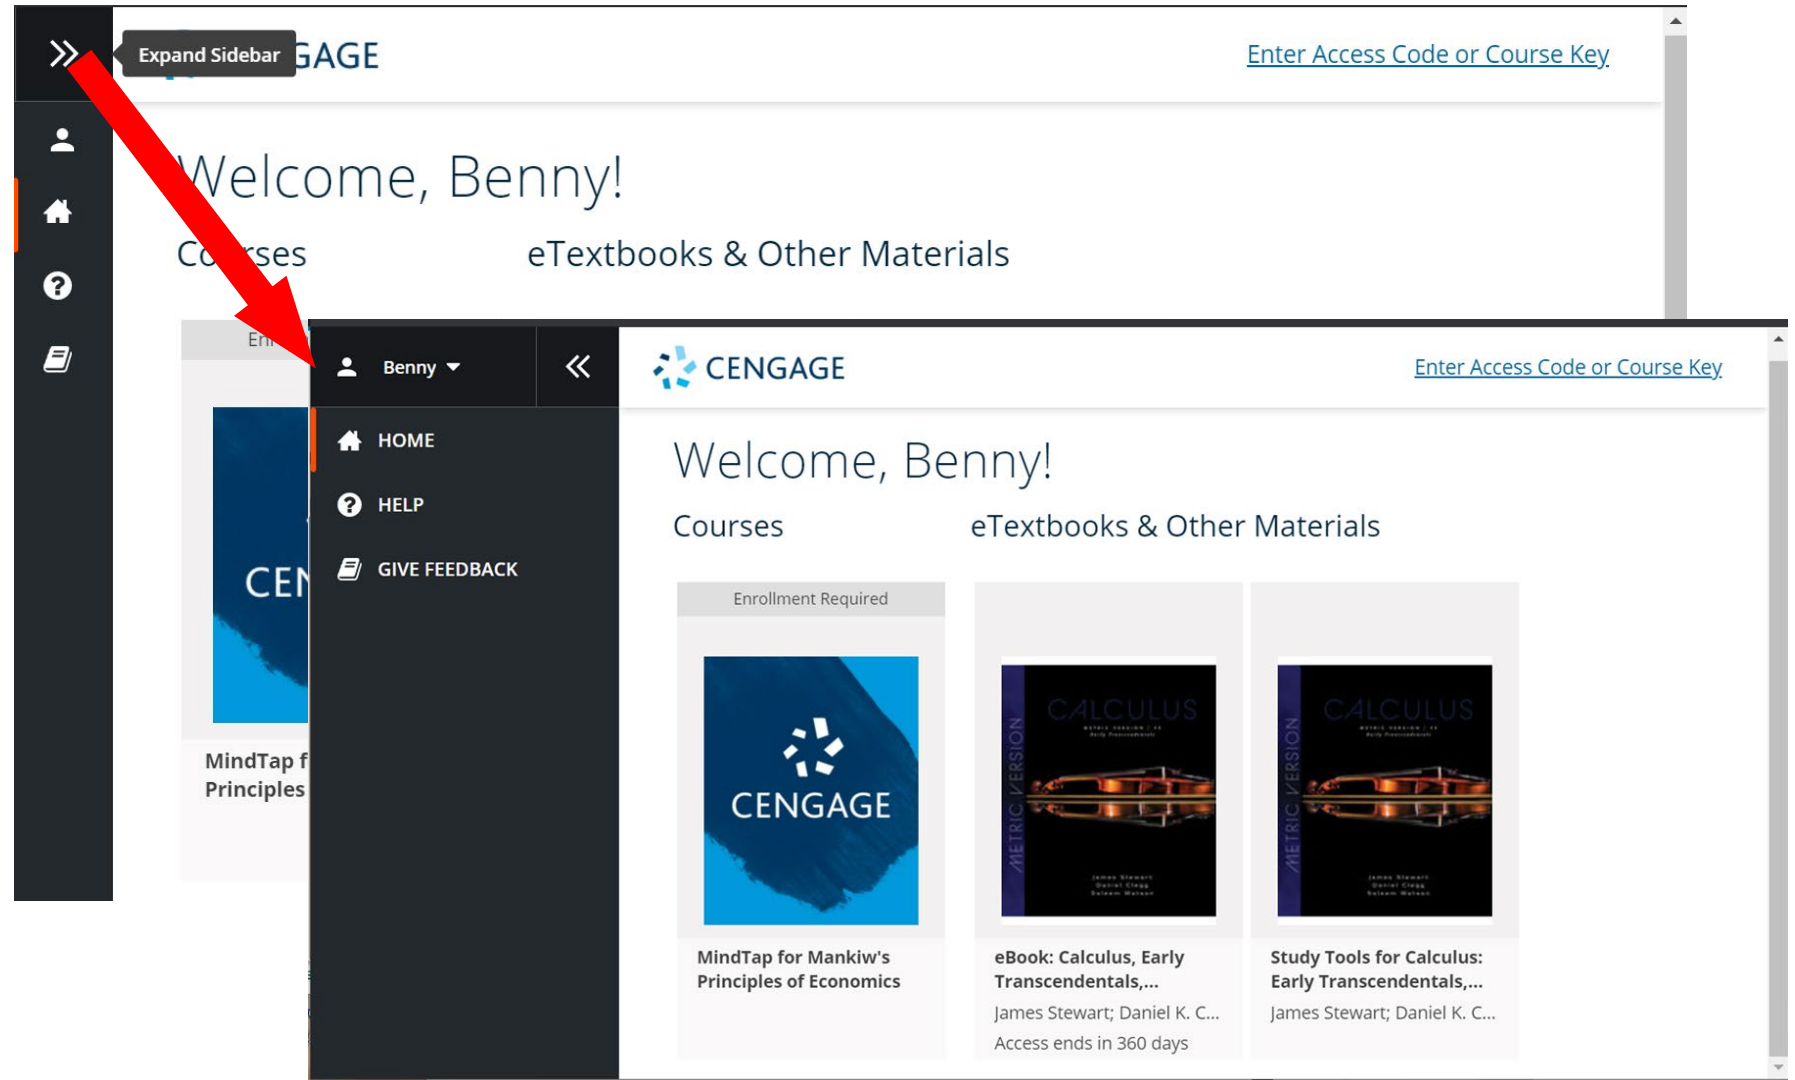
Expand Sidebar

GAGE

Enter Access Code or Course Key

Welcome, Benny!

Co rses

eTextbooks & Other Materials

En

CEN

MindTap f

Principles

Benny

CENGAGE

Enter Access Code or Course Key

HOME

HELP

GIVE FEEDBACK

Welcome, Benny!

Courses

eTextbooks & Other Materials

Enrollment Required

CENGAGE

MindTap for Mankiw's Principles of Economics

CALCULUS

METRIC VERSION

eBook: Calculus, Early Transcendentals,...

James Stewart; Daniel K. C...

Access ends in 360 days

CALCULUS

METRIC VERSION

Study Tools for Calculus: Early Transcendentals,...

James Stewart; Daniel K. C...